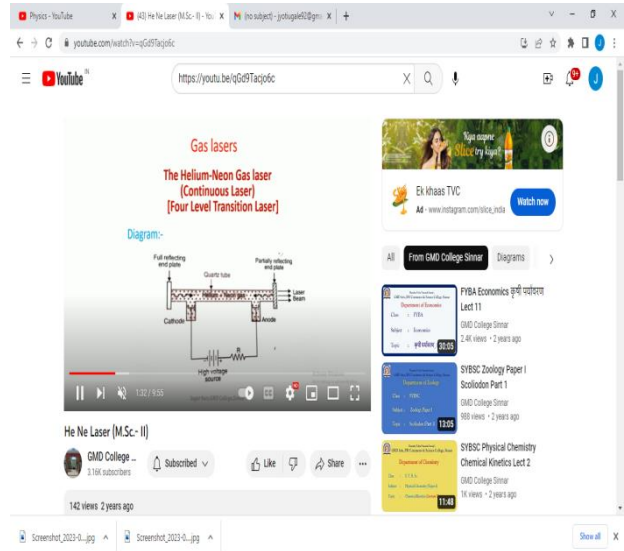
Physics - YouTube
(43) He Ne Laser (M.Sc.- II) - You
(no subject) - jyotugale92@gm

youtube.com/watch?v=qGd9Tacjo6c

YouTube IN

https://youtu.be/qGd9Tacjo6c

Gas lasers

The Helium-Neon Gas laser
(Continuous Laser)
[Four Level Transition Laser]

Diagram:-

Full reflecting end plate
Quartz tube
Partially reflecting end plate
Laser Beam
Cathode
Anode
High voltage source

1:32 / 9:55

He Ne Laser (M.Sc.- II)

GMD College ...
3.16K subscribers

Subscribed
Like
Share

142 views 2 years ago

Kya aapne Slice try kiya?

Ek khaas TVC
Ad · www.instagram.com/slice_india
Watch now

All
From GMD College Sinnar
Diagrams

FYBA Economics कृषी पर्यावरण Lect 11
GMD College Sinnar
2.4K views • 2 years ago
30:05

SYBSC Zoology Paper I Scoliodon Part 1
GMD College Sinnar
988 views • 2 years ago
13:05

SYBSC Physical Chemistry Chemical Kinetics Lect 2
GMD College Sinnar
1K views • 2 years ago
11:48

Screenshot_2023-0....jpg
Screenshot_2023-0....jpg
Show all